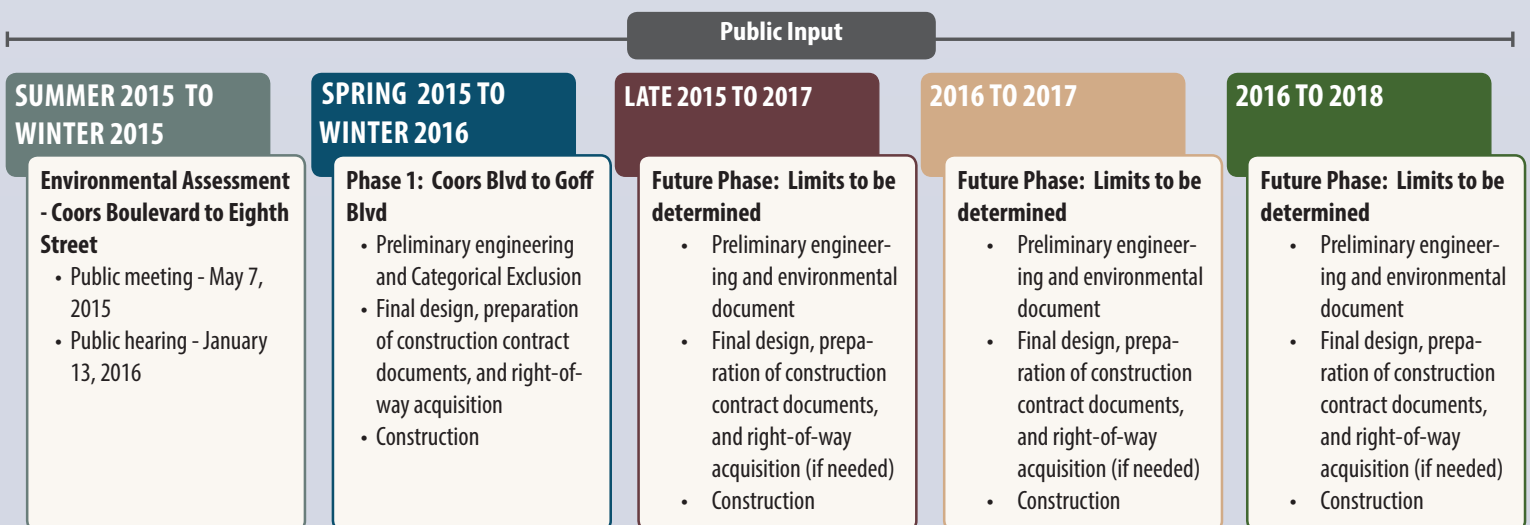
Public Input

SUMMER 2015 TO WINTER 2015

Environmental Assessment - Coors Boulevard to Eighth Street
- Public meeting - May 7, 2015
- Public hearing - January 13, 2016

SPRING 2015 TO WINTER 2016

Phase 1: Coors Blvd to Goff Blvd
- Preliminary engineering and Categorical Exclusion
- Final design, preparation of construction contract documents, and right-of-way acquisition
- Construction

LATE 2015 TO 2017

Future Phase: Limits to be determined
- Preliminary engineering and environmental document
- Final design, preparation of construction contract documents, and right-of-way acquisition (if needed)
- Construction

2016 TO 2017

Future Phase: Limits to be determined
- Preliminary engineering and environmental document
- Final design, preparation of construction contract documents, and right-of-way acquisition (if needed)
- Construction

2016 TO 2018

Future Phase: Limits to be determined
- Preliminary engineering and environmental document
- Final design, preparation of construction contract documents, and right-of-way acquisition (if needed)
- Construction